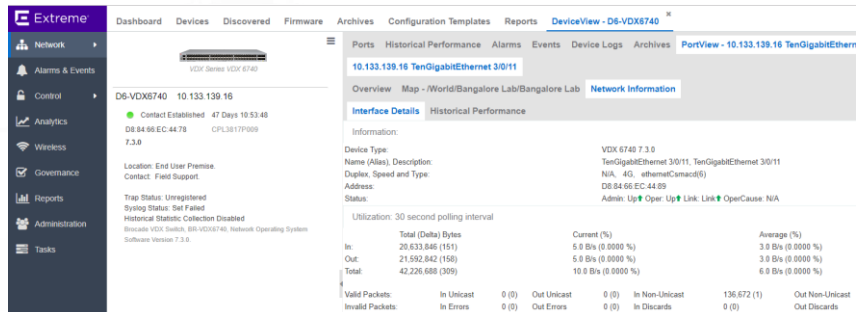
Extreme

Network
Alarms & Events
Control
Analytics
Wireless
Governance
Reports
Administration
Tasks

Dashboard Devices Discovered Firmware Archives Configuration Templates Reports DeviceView - D6-VDX6740 ×

VDX Series VDX 6740

D6-VDX6740 10.133.139.16

Contact Established 47 Days 10:53:48
D8:84:66:EC:44:78 CPL3817P009
7.3.0

Location: End User Premise.
Contact: Field Support.

Trap Status: Unregistered
Syslog Status: Set Failed
Historical Statistic Collection Disabled
Brocade VDX Switch, BR-VDX6740, Network Operating System Software Version 7.3.0.

Ports Historical Performance Alarms Events Device Logs Archives PortView - 10.133.139.16 TenGigabit

10.133.139.16 TenGigabitEthernet 3/0/11

Overview Map - /World/Bangalore Lab/Bangalore Lab Network Information

Interface Details Historical Performance

Information:

| | |
|---|---|
| Device Type: | VDX 6740 7.3.0 |
| Name (Alias), Description: | TenGigabitEthernet 3/0/11, TenGigabitEthernet 3/0/11 |
| Duplex, Speed and Type: | N/A, 4G, ethernetCsmacd(6) |
| Address: | D8:84:66:EC:44:89 |
| Status: | Admin: Up Oper: Up Link: Link OperCause: N/A |

Utilization: 30 second polling interval

| | Total (Delta) Bytes | Current (%) | Average (%) |
|---|---|---|---|
| In: | 20,633,846 (151) | 5.0 B/s (0.0000 %) | 3.0 B/s (0.0000 %) |
| Out: | 21,592,842 (158) | 5.0 B/s (0.0000 %) | 3.0 B/s (0.0000 %) |
| Total: | 42,226,688 (309) | 10.0 B/s (0.0000 %) | 6.0 B/s (0.0000 %) |

| | | | | | | | |
|---|---|---|---|---|---|---|---|
| Valid Packets: | In Unicast | 0 (0) | Out Unicast | 0 (0) | In Non-Unicast | 136,672 (1) | Out Non-Unicast |
| Invalid Packets: | In Errors | 0 (0) | Out Errors | 0 (0) | In Discards | 0 (0) | Out Discards |